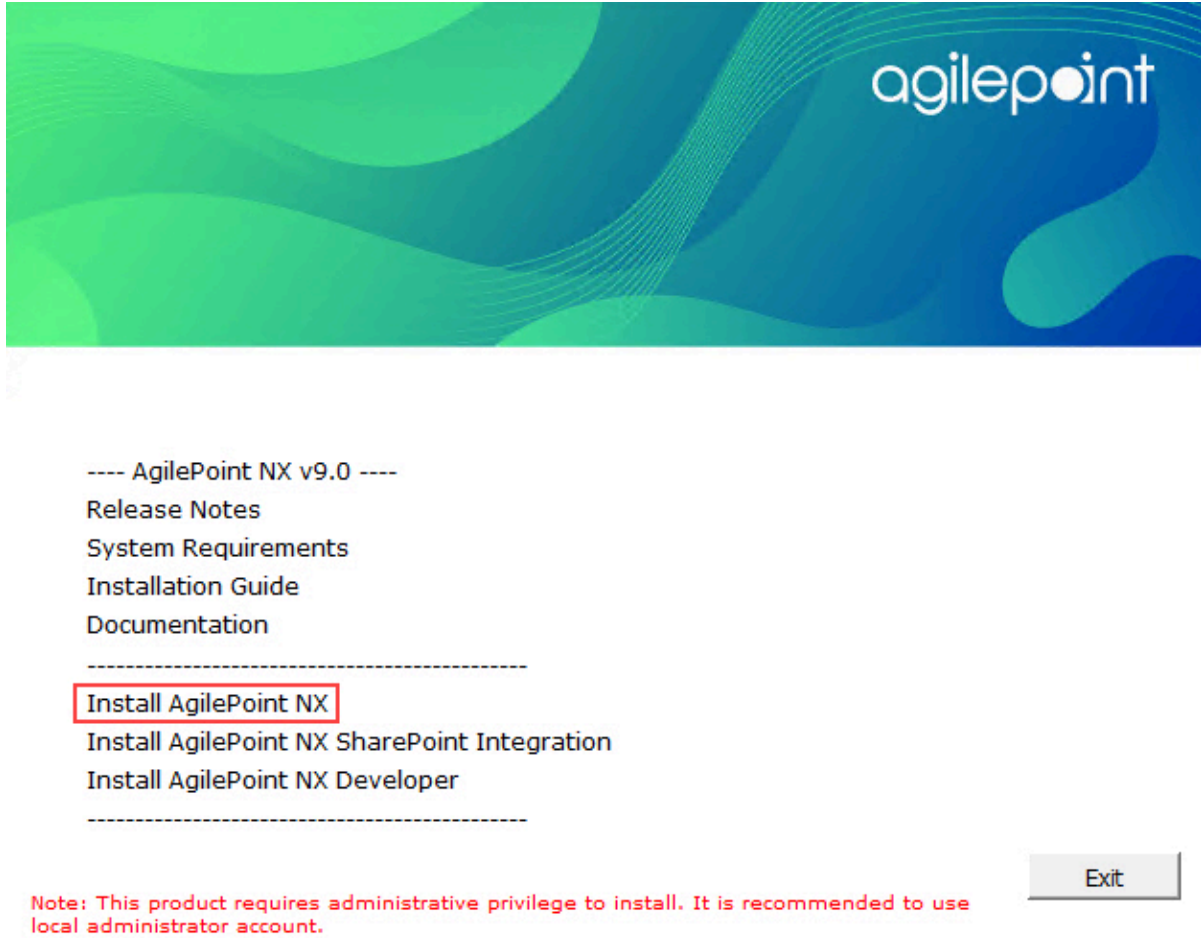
agilepoint

---- AgilePoint NX v9.0 ----
Release Notes
System Requirements
Installation Guide
Documentation
---------------------------------------------
Install AgilePoint NX
Install AgilePoint NX SharePoint Integration
Install AgilePoint NX Developer
---------------------------------------------

Exit

Note: This product requires administrative privilege to install. It is recommended to use local administrator account.